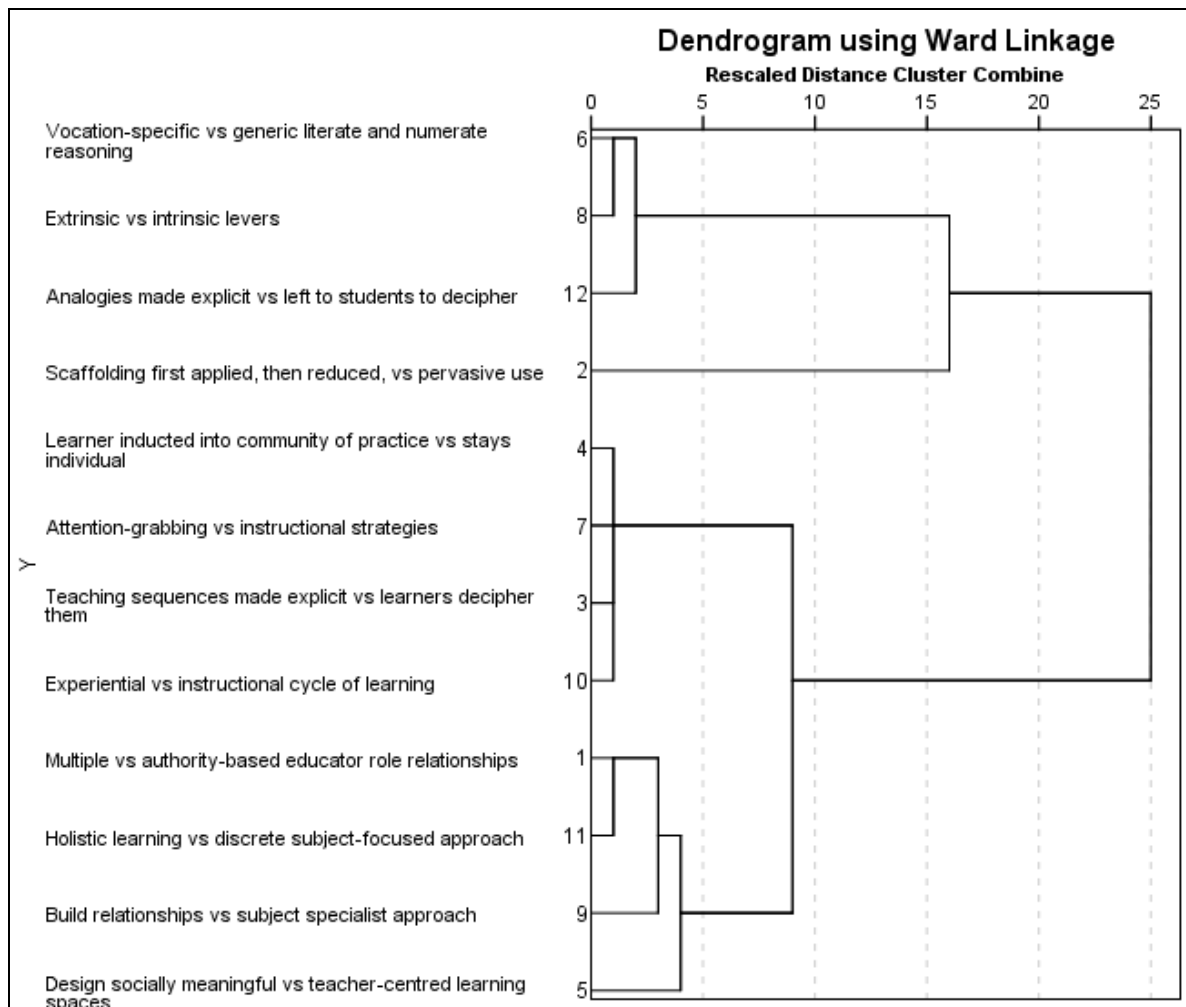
Dendrogram using Ward Linkage
Rescaled Distance Cluster Combine

0 5 10 15 20 25

Y

Vocation-specific vs generic literate and numerate reasoning 6
Extrinsic vs intrinsic levers 8
Analogies made explicit vs left to students to decipher 12
Scaffolding first applied, then reduced, vs pervasive use 2
Learner inducted into community of practice vs stays individual 4
Attention-grabbing vs instructional strategies 7
Teaching sequences made explicit vs learners decipher them 3
Experiential vs instructional cycle of learning 10
Multiple vs authority-based educator role relationships 1
Holistic learning vs discrete subject-focused approach 11
Build relationships vs subject specialist approach 9
Design socially meaningful vs teacher-centred learning spaces 5